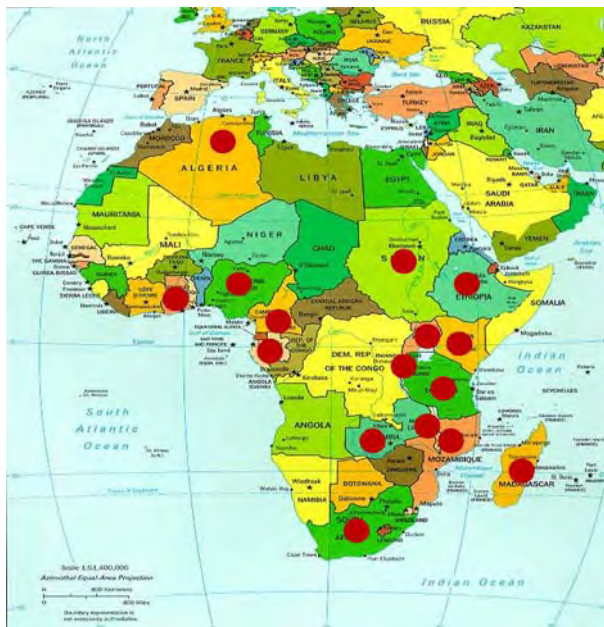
North Atlantic Ocean

RUSSIA
KAZAKHSTAN
GERMANY
UKRAINE
FRANCE
ITALY
SPAIN
PORTUGAL
TURKEY
SYRIA
IRAQ
IRAN
TURKMENISTAN
TUNISIA
MOROCCO
ALGERIA
LIBYA
EGYPT
SAUDI ARABIA
YEMEN
MAURITANIA
MALI
NIGER
CHAD
SUDAN
ERITREA
ETHIOPIA
SOMALIA
SENEGAL
THE GAMBIA
GUINEA-BISSAU
GUINEA
SIERRA LEONE
LIBERIA
COTE D'IVOIRE
CAPE VERDE
CENTRAL AFRICAN REPUBLIC
CAMEROON
EQUATORIAL GUINEA
SAO TOME AND PRINCIPE
GABON
DEM. REP. OF THE CONGO
ANGOLA
ZAMBIA
MOZAMBIQUE
ZIMBABWE
BOTSWANA
NAMIBIA
SOUTH AFRICA
SWAZILAND
MADAGASCAR
SEYCHELLES
Mogadishu
Windhoek
Cape Town
Port Elizabeth

Indian Ocean
South Atlantic Ocean
Indian Ocean

Scale 1:51,400,000
Azimuthal Equal-Area Projection
0 800 Kilometers
0 800 Miles
Boundary representation is not necessarily authoritative